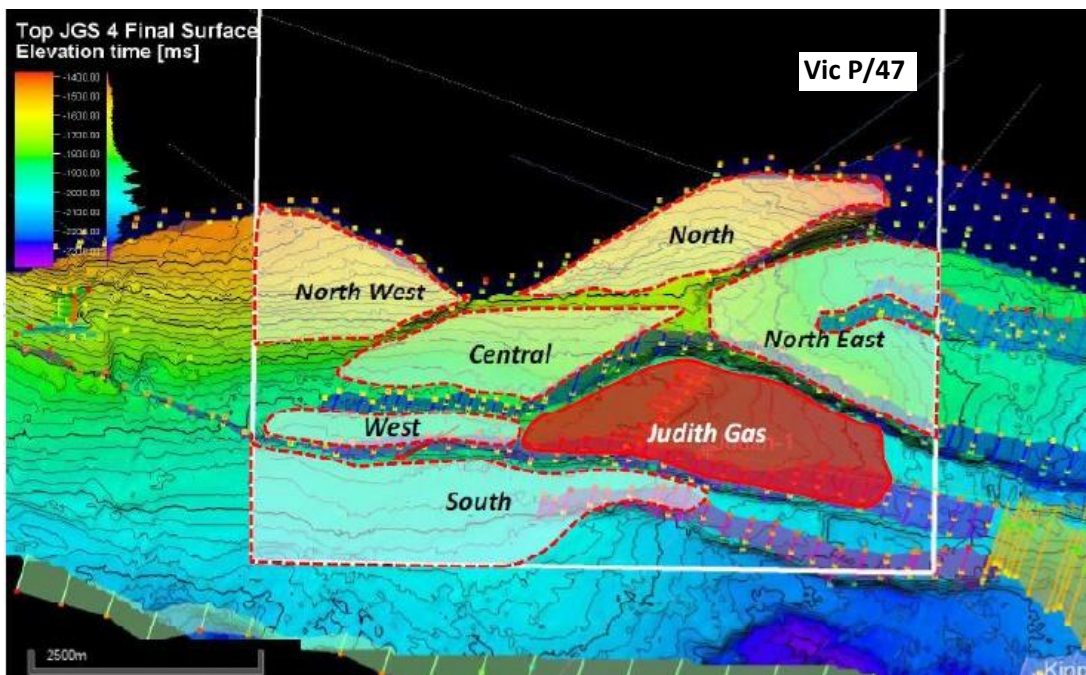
Top JGS 4 Final Surface
Elevation time [ms]

-1400.00
-1500.00
-1600.00
-1700.00
-1800.00
-1900.00
-2000.00
-2100.00
-2200.00
-2300.00

Vic P/47

North

North West

Central

North East

West

Judith Gas

South

2500m

Kipp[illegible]